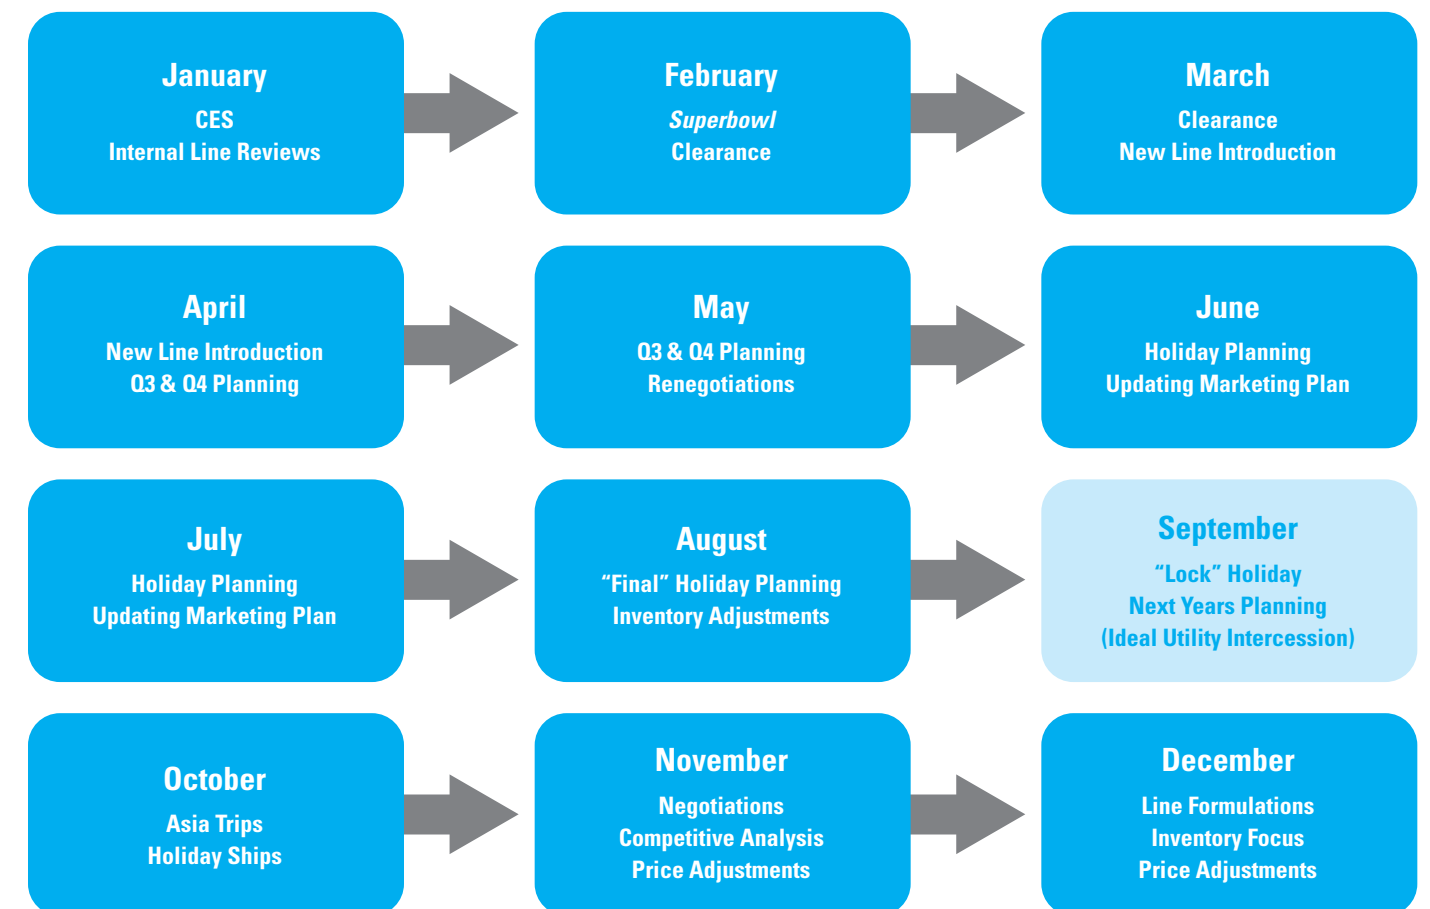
January
CES
Internal Line Reviews

February
*Superbowl*
Clearance

March
Clearance
New Line Introduction

April
New Line Introduction
Q3 & Q4 Planning

May
Q3 & Q4 Planning
Renegotiations

June
Holiday Planning
Updating Marketing Plan

July
Holiday Planning
Updating Marketing Plan

August
"Final" Holiday Planning
Inventory Adjustments

September
"Lock" Holiday
Next Years Planning
(Ideal Utility Intercession)

October
Asia Trips
Holiday Ships

November
Negotiations
Competitive Analysis
Price Adjustments

December
Line Formulations
Inventory Focus
Price Adjustments